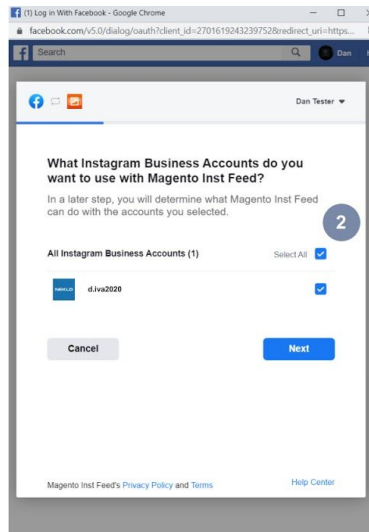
(1) Log in With Facebook - Google Chrome

facebook.com/v5.0/dialog/oauth?client_id=2701619243239752&redirect_uri=https...

Search

Dan

Dan Tester

What Instagram Business Accounts do you want to use with Magento Inst Feed?

In a later step, you will determine what Magento Inst Feed can do with the accounts you selected.

2

All Instagram Business Accounts (1)

Select All

NIKKLO

d.iva2020

Cancel

Next

Magento Inst Feed's Privacy Policy and Terms

Help Center